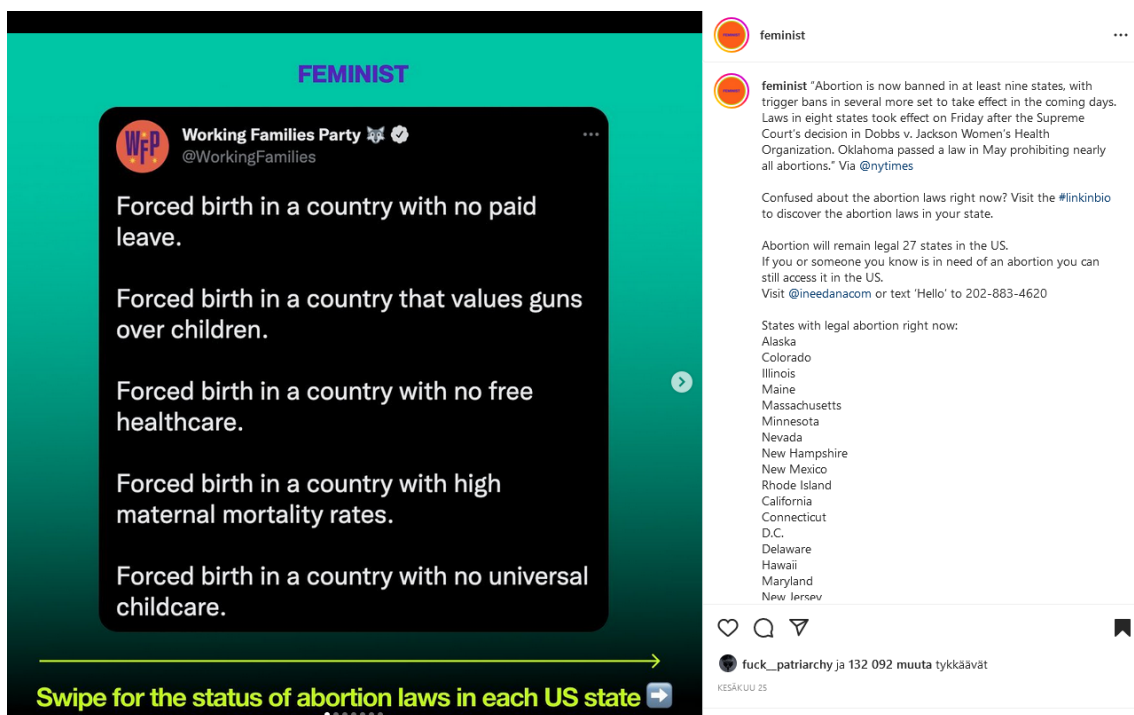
FEMINIST

WFP Working Families Party
@WorkingFamilies

Forced birth in a country with no paid leave.

Forced birth in a country that values guns over children.

Forced birth in a country with no free healthcare.

Forced birth in a country with high maternal mortality rates.

Forced birth in a country with no universal childcare.

Swipe for the status of abortion laws in each US state ➡️

feminist

feminist "Abortion is now banned in at least nine states, with trigger bans in several more set to take effect in the coming days. Laws in eight states took effect on Friday after the Supreme Court's decision in Dobbs v. Jackson Women's Health Organization. Oklahoma passed a law in May prohibiting nearly all abortions." Via @nytimes

Confused about the abortion laws right now? Visit the #linkinbio to discover the abortion laws in your state.

Abortion will remain legal 27 states in the US.
If you or someone you know is in need of an abortion you can still access it in the US.
Visit @ineedanacom or text 'Hello' to 202-883-4620

States with legal abortion right now:
Alaska
Colorado
Illinois
Maine
Massachusetts
Minnesota
Nevada
New Hampshire
New Mexico
Rhode Island
California
Connecticut
D.C.
Delaware
Hawaii
Maryland
New Jersey

fuck__patriarchy ja 132 092 muuta tykkäävät
KESÄKUU 25